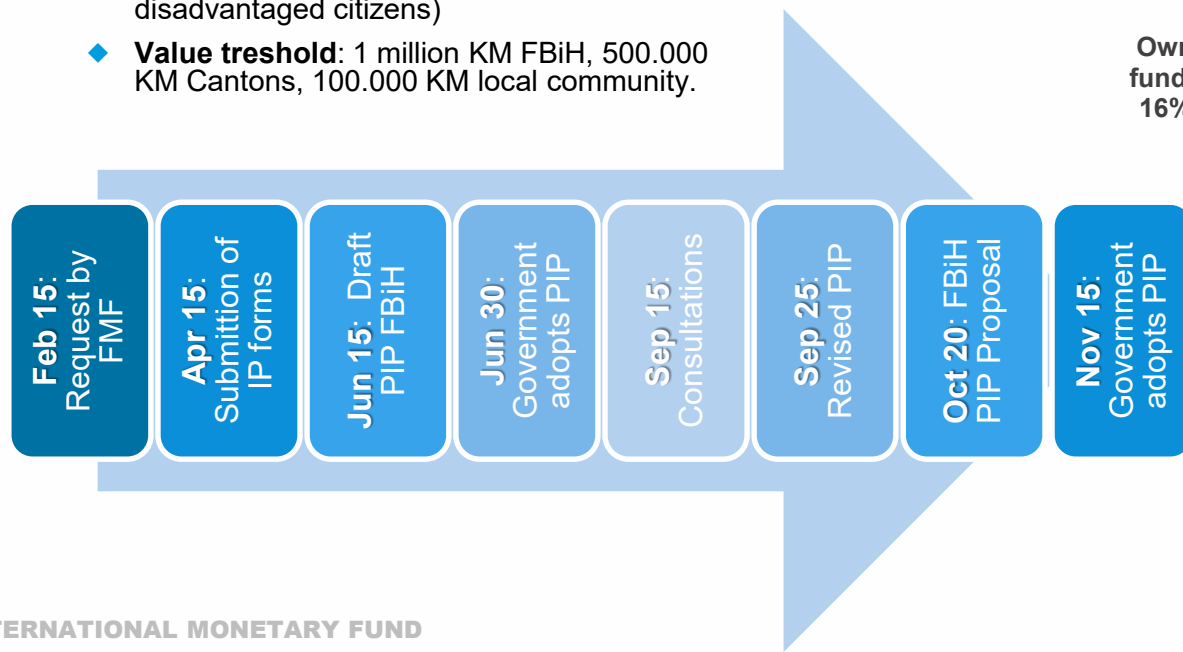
disadvantaged citizens)

**Value treshold**: 1 million KM FBiH, 500.000 KM Cantons, 100.000 KM local community.

Own fund 16%

**Feb 15**: Request by FMF

**Apr 15**: Submition of IP forms

**Jun 15**: Draft PIP FBiH

**Jun 30**: Government adopts PIP

**Sep 15**: Consultations

**Sep 25**: Revised PIP

**Oct 20**: FBiH PIP Proposal

**Nov 15**: Government adopts PIP

ERNATIONAL MONETARY FUND